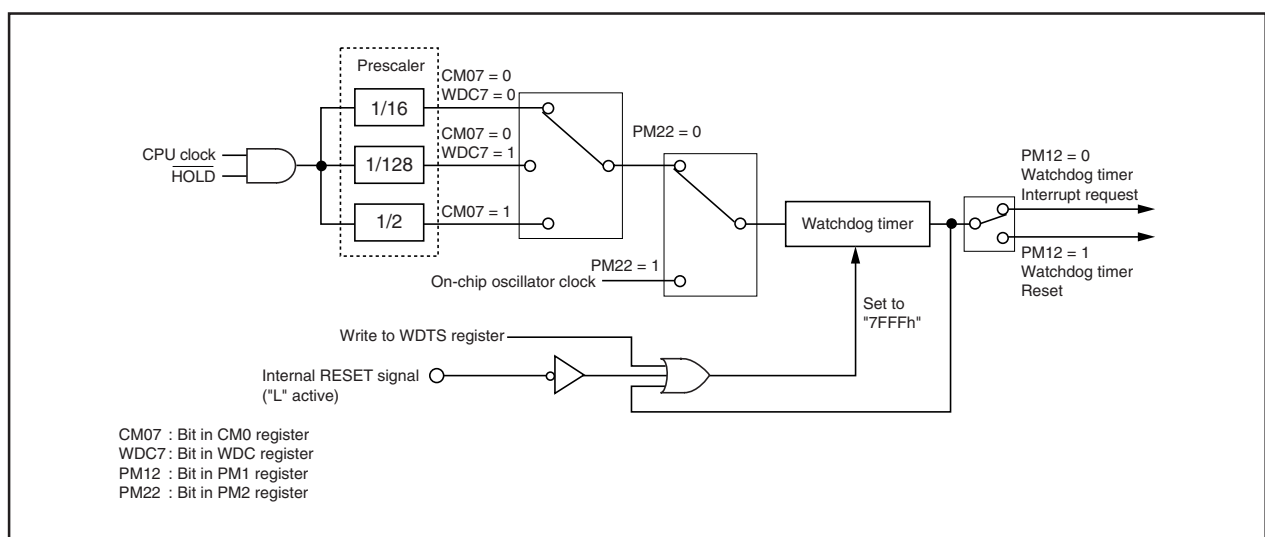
Prescaler

CM07 = 0
WDC7 = 0

1/16

CM07 = 0
WDC7 = 1

PM22 = 0

CPU clock
$\overline{\text{HOLD}}$

1/128

1/2

CM07 = 1

PM12 = 0
Watchdog timer
Interrupt request

Watchdog timer

PM12 = 1
Watchdog timer
Reset

PM22 = 1
On-chip oscillator clock

Set to
"7FFFh"

Write to WDTS register

Internal RESET signal
("L" active)

CM07 : Bit in CM0 register
WDC7: Bit in WDC register
PM12 : Bit in PM1 register
PM22 : Bit in PM2 register